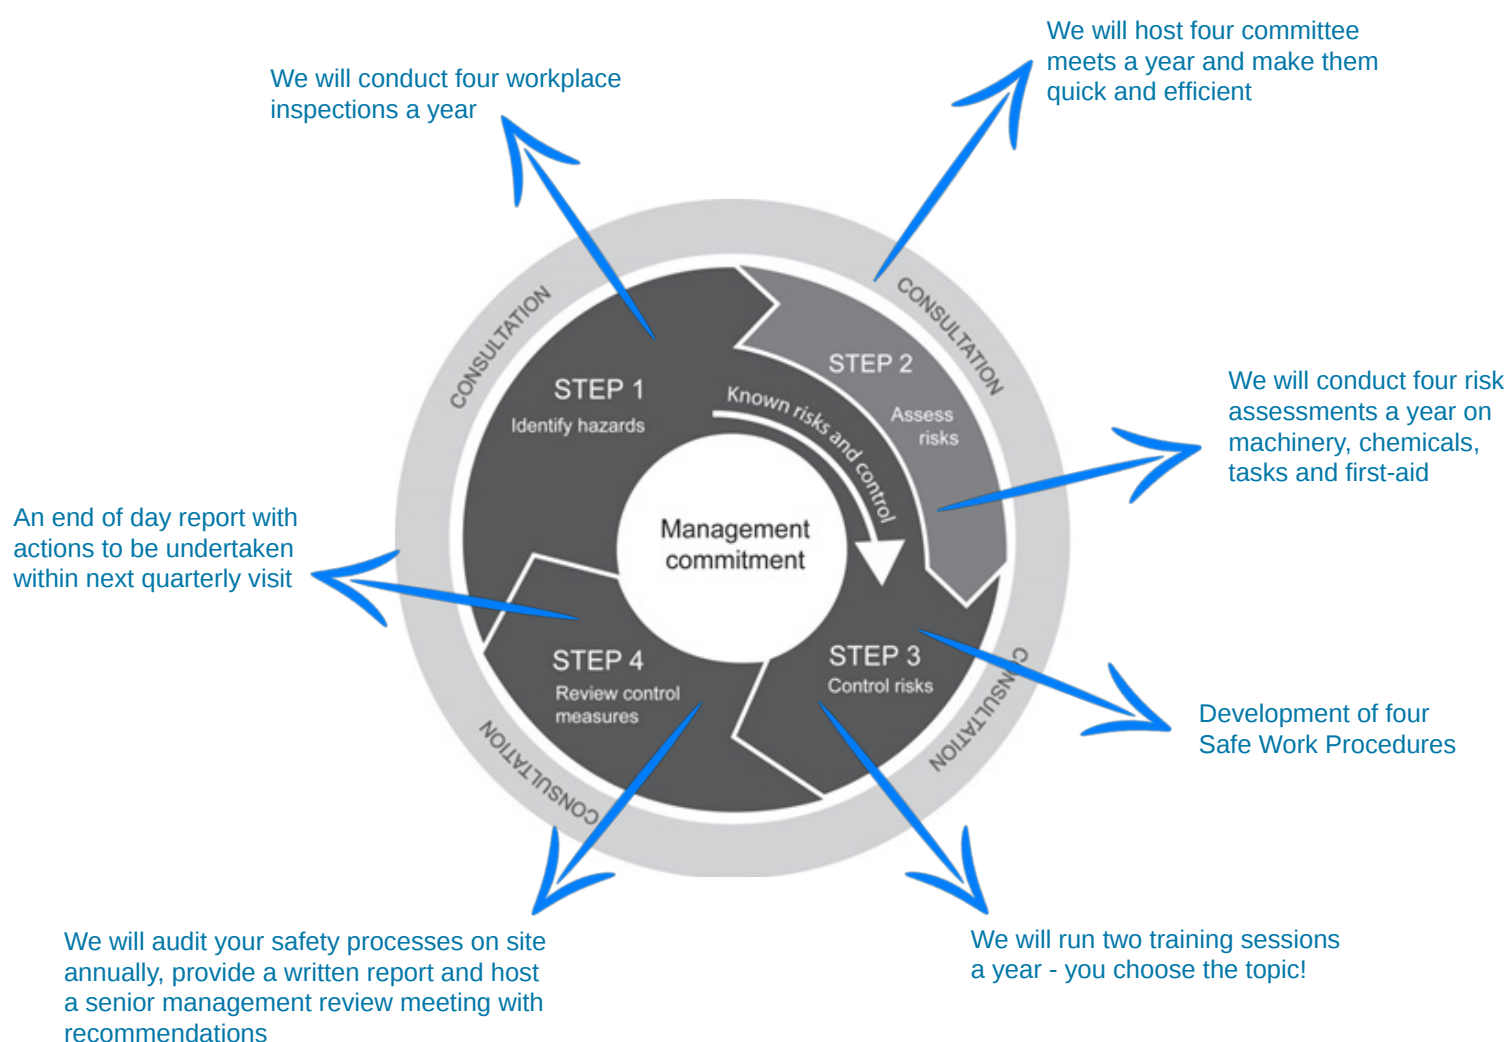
We will conduct four workplace inspections a year

We will host four committee meets a year and make them quick and efficient

We will conduct four risk assessments a year on machinery, chemicals, tasks and first-aid

An end of day report with actions to be undertaken within next quarterly visit

Development of four Safe Work Procedures

We will audit your safety processes on site annually, provide a written report and host a senior management review meeting with recommendations

We will run two training sessions a year - you choose the topic!

CONSULTATION

CONSULTATION

CONSULTATION

CONSULTATION

STEP 1
Identify hazards

STEP 2
Assess risks

STEP 3
Control risks

STEP 4
Review control measures

Known risks and control

Management commitment